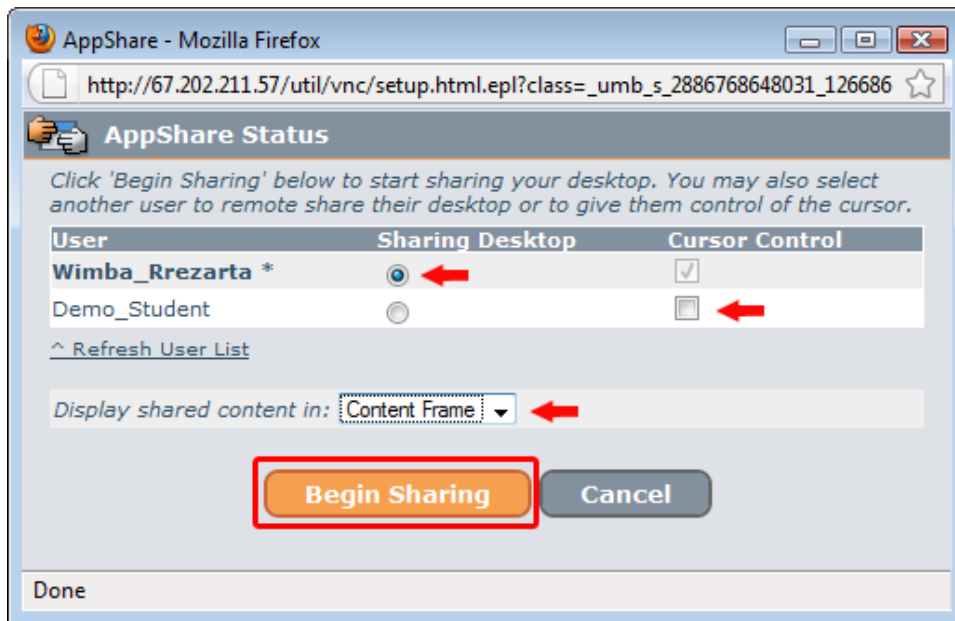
AppShare - Mozilla Firefox

http://67.202.211.57/util/vnc/setup.html.epl?class=_umb_s_2886768648031_126686

AppShare Status

Click 'Begin Sharing' below to start sharing your desktop. You may also select another user to remote share their desktop or to give them control of the cursor.

| User | Sharing Desktop | Cursor Control |
|---|---|---|
| Wimba_Rrezarta * | | |
| Demo_Student | | |

^ Refresh User List

Display shared content in: Content Frame

Begin Sharing

Cancel

Done